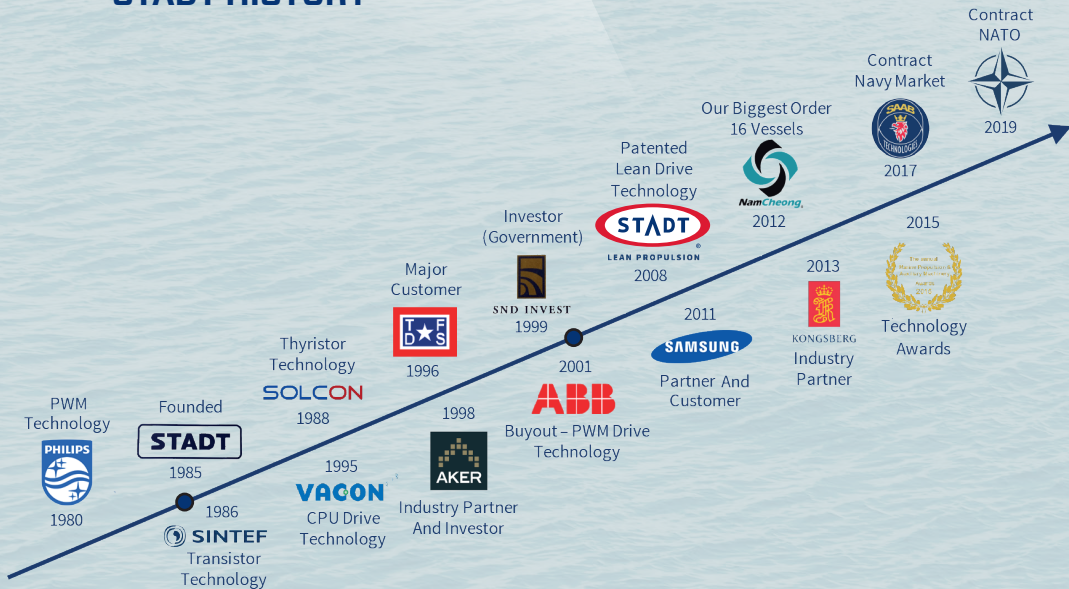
PWM Technology
PHILIPS
1980

Founded
STADT
1985

1986
SINTEF
Transistor Technology

Thyristor Technology
SOLCON
1988

1995
VACON
CPU Drive Technology

Major Customer
T F D S
1996

1998
AKER
Industry Partner And Investor

Investor (Government)
SND INVEST
1999

2001
ABB
Buyout – PWM Drive Technology

Patented Lean Drive Technology
STADT
LEAN PROPULSION
2008

2011
SAMSUNG
Partner And Customer

Our Biggest Order 16 Vessels
NamCheong
2012

2013
KONGSBERG
Industry Partner

2015
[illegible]
Technology Awards

Contract Navy Market
SAAB TECHNOLOGIES
2017

Contract NATO
2019